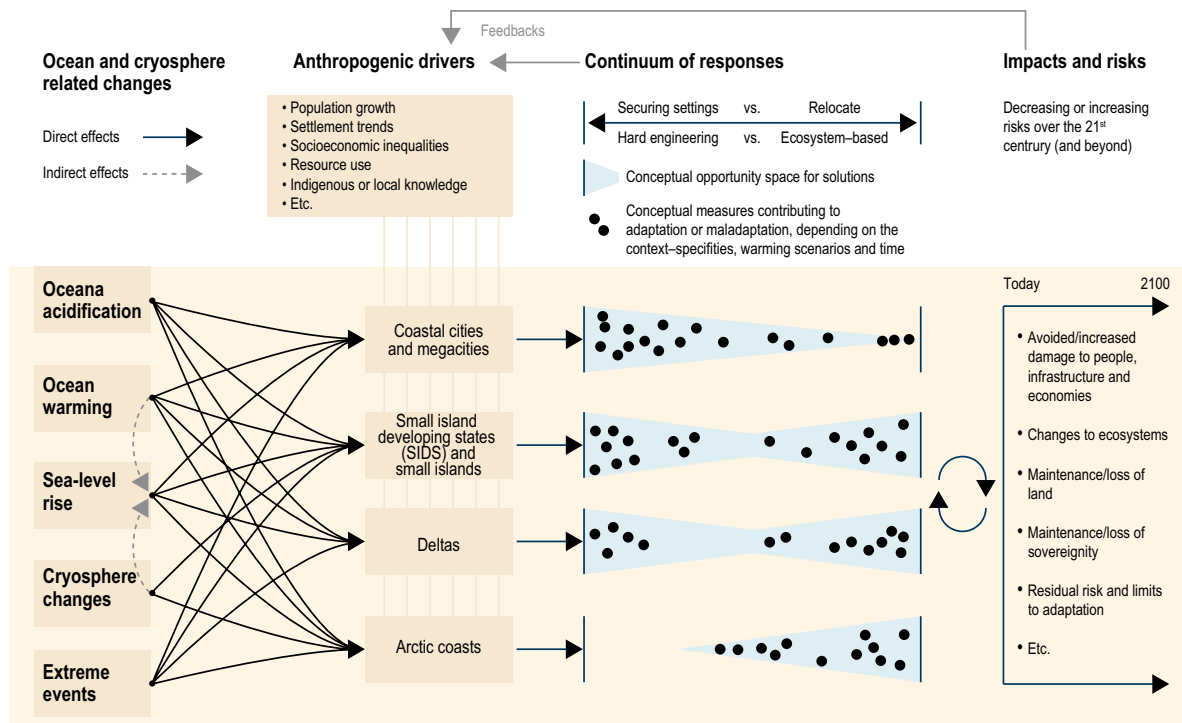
Feedbacks

Ocean and cryosphere related changes

Anthropogenic drivers

Continuum of responses

Impacts and risks

Direct effects

Indirect effects

• Population growth
• Settlement trends
• Socioeconomic inequalities
• Resource use
• Indigenous or local knowledge
• Etc.

Securing settings vs. Relocate
Hard engineering vs. Ecosystem–based

Conceptual opportunity space for solutions

Conceptual measures contributing to adaptation or maladaptation, depending on the context–specifities, warming scenarios and time

Decreasing or increasing risks over the 21$^{st}$ centrury (and beyond)

Oceana acidification

Ocean warming

Sea-level rise

Cryosphere changes

Extreme events

Coastal cities and megacities

Small island developing states (SIDS) and small islands

Deltas

Arctic coasts

Today

2100

• Avoided/increased damage to people, infrastructure and economies

• Changes to ecosystems

• Maintenance/loss of land

• Maintenance/loss of sovereignity

• Residual risk and limits to adaptation

• Etc.